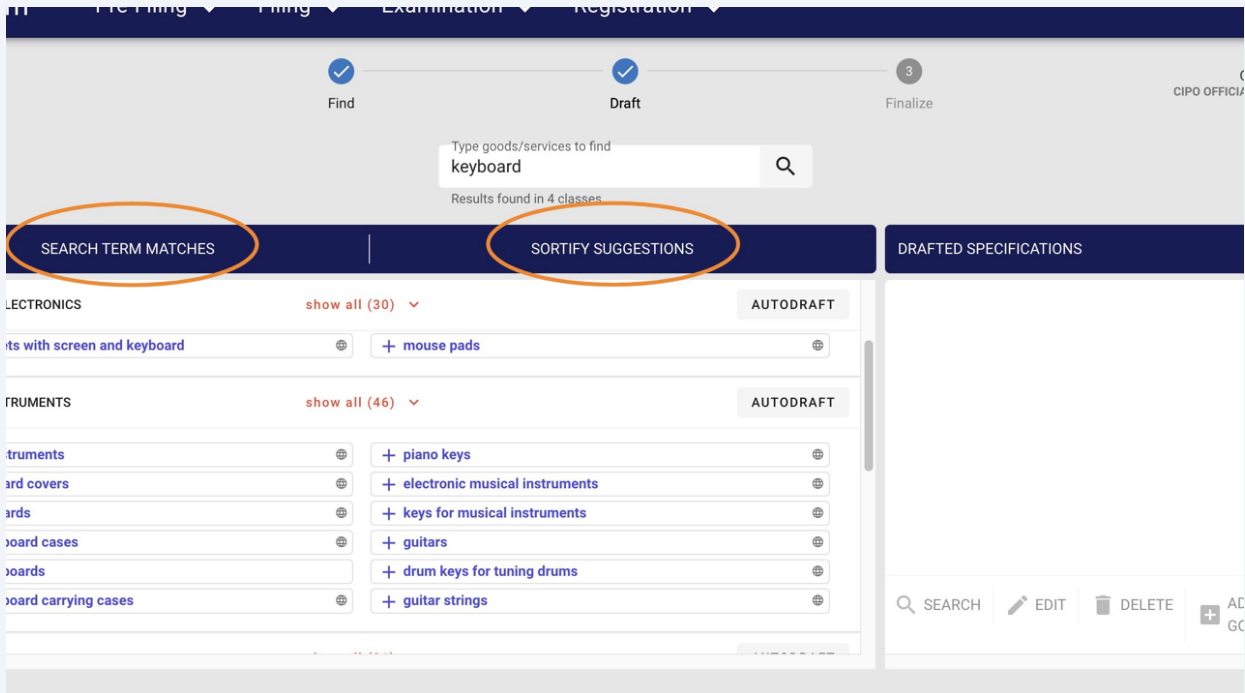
Pre Filing Filing Examination Registration

Find

Draft

3
Finalize

CIPO OFFICI

Type goods/services to find
keyboard

Results found in 4 classes

SEARCH TERM MATCHES

SORTIFY SUGGESTIONS

DRAFTED SPECIFICATIONS

LECTRONICS show all (30) AUTODRAFT

ets with screen and keyboard
+ mouse pads

TRUMENTS show all (46) AUTODRAFT

truments
+ piano keys
ard covers
+ electronic musical instruments
ards
+ keys for musical instruments
oard cases
+ guitars
oards
+ drum keys for tuning drums
oard carrying cases
+ guitar strings

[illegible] AUTODRAFT

SEARCH EDIT DELETE AD GO